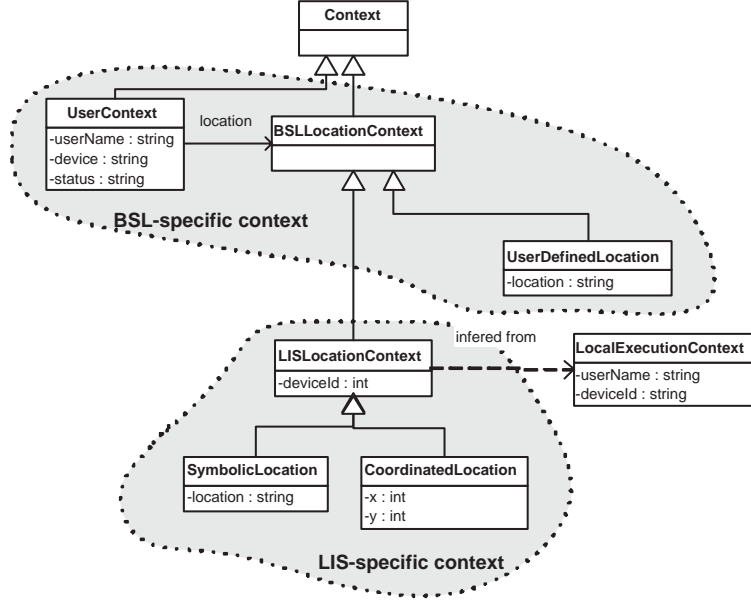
Context

UserContext
-userName : string
-device : string
-status : string

location

BSLLocationContext

BSL-specific context

UserDefinedLocation
-location : string

infered from

LISLocationContext
-deviceId : int

LocalExecutionContext
-userName : string
-deviceId : string

SymbolicLocation
-location : string

CoordinatedLocation
-x : int
-y : int

LIS-specific context